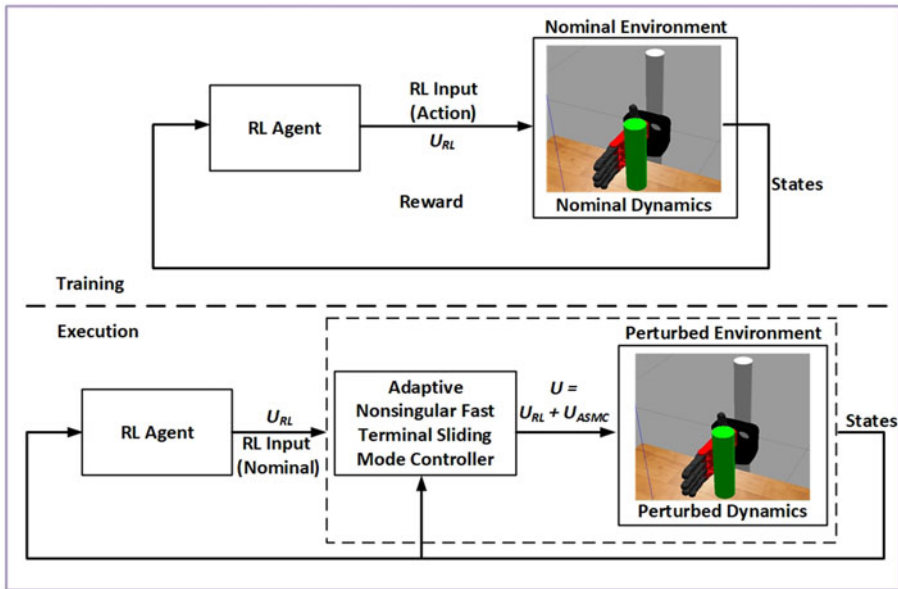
Nominal Environment

RL Agent

RL Input (Action) $U_{RL}$

Reward

Nominal Dynamics

States

Training

Execution

Perturbed Environment

RL Agent

$U_{RL}$ RL Input (Nominal)

Adaptive Nonsingular Fast Terminal Sliding Mode Controller

$U = U_{RL} + U_{ASMC}$

Perturbed Dynamics

States